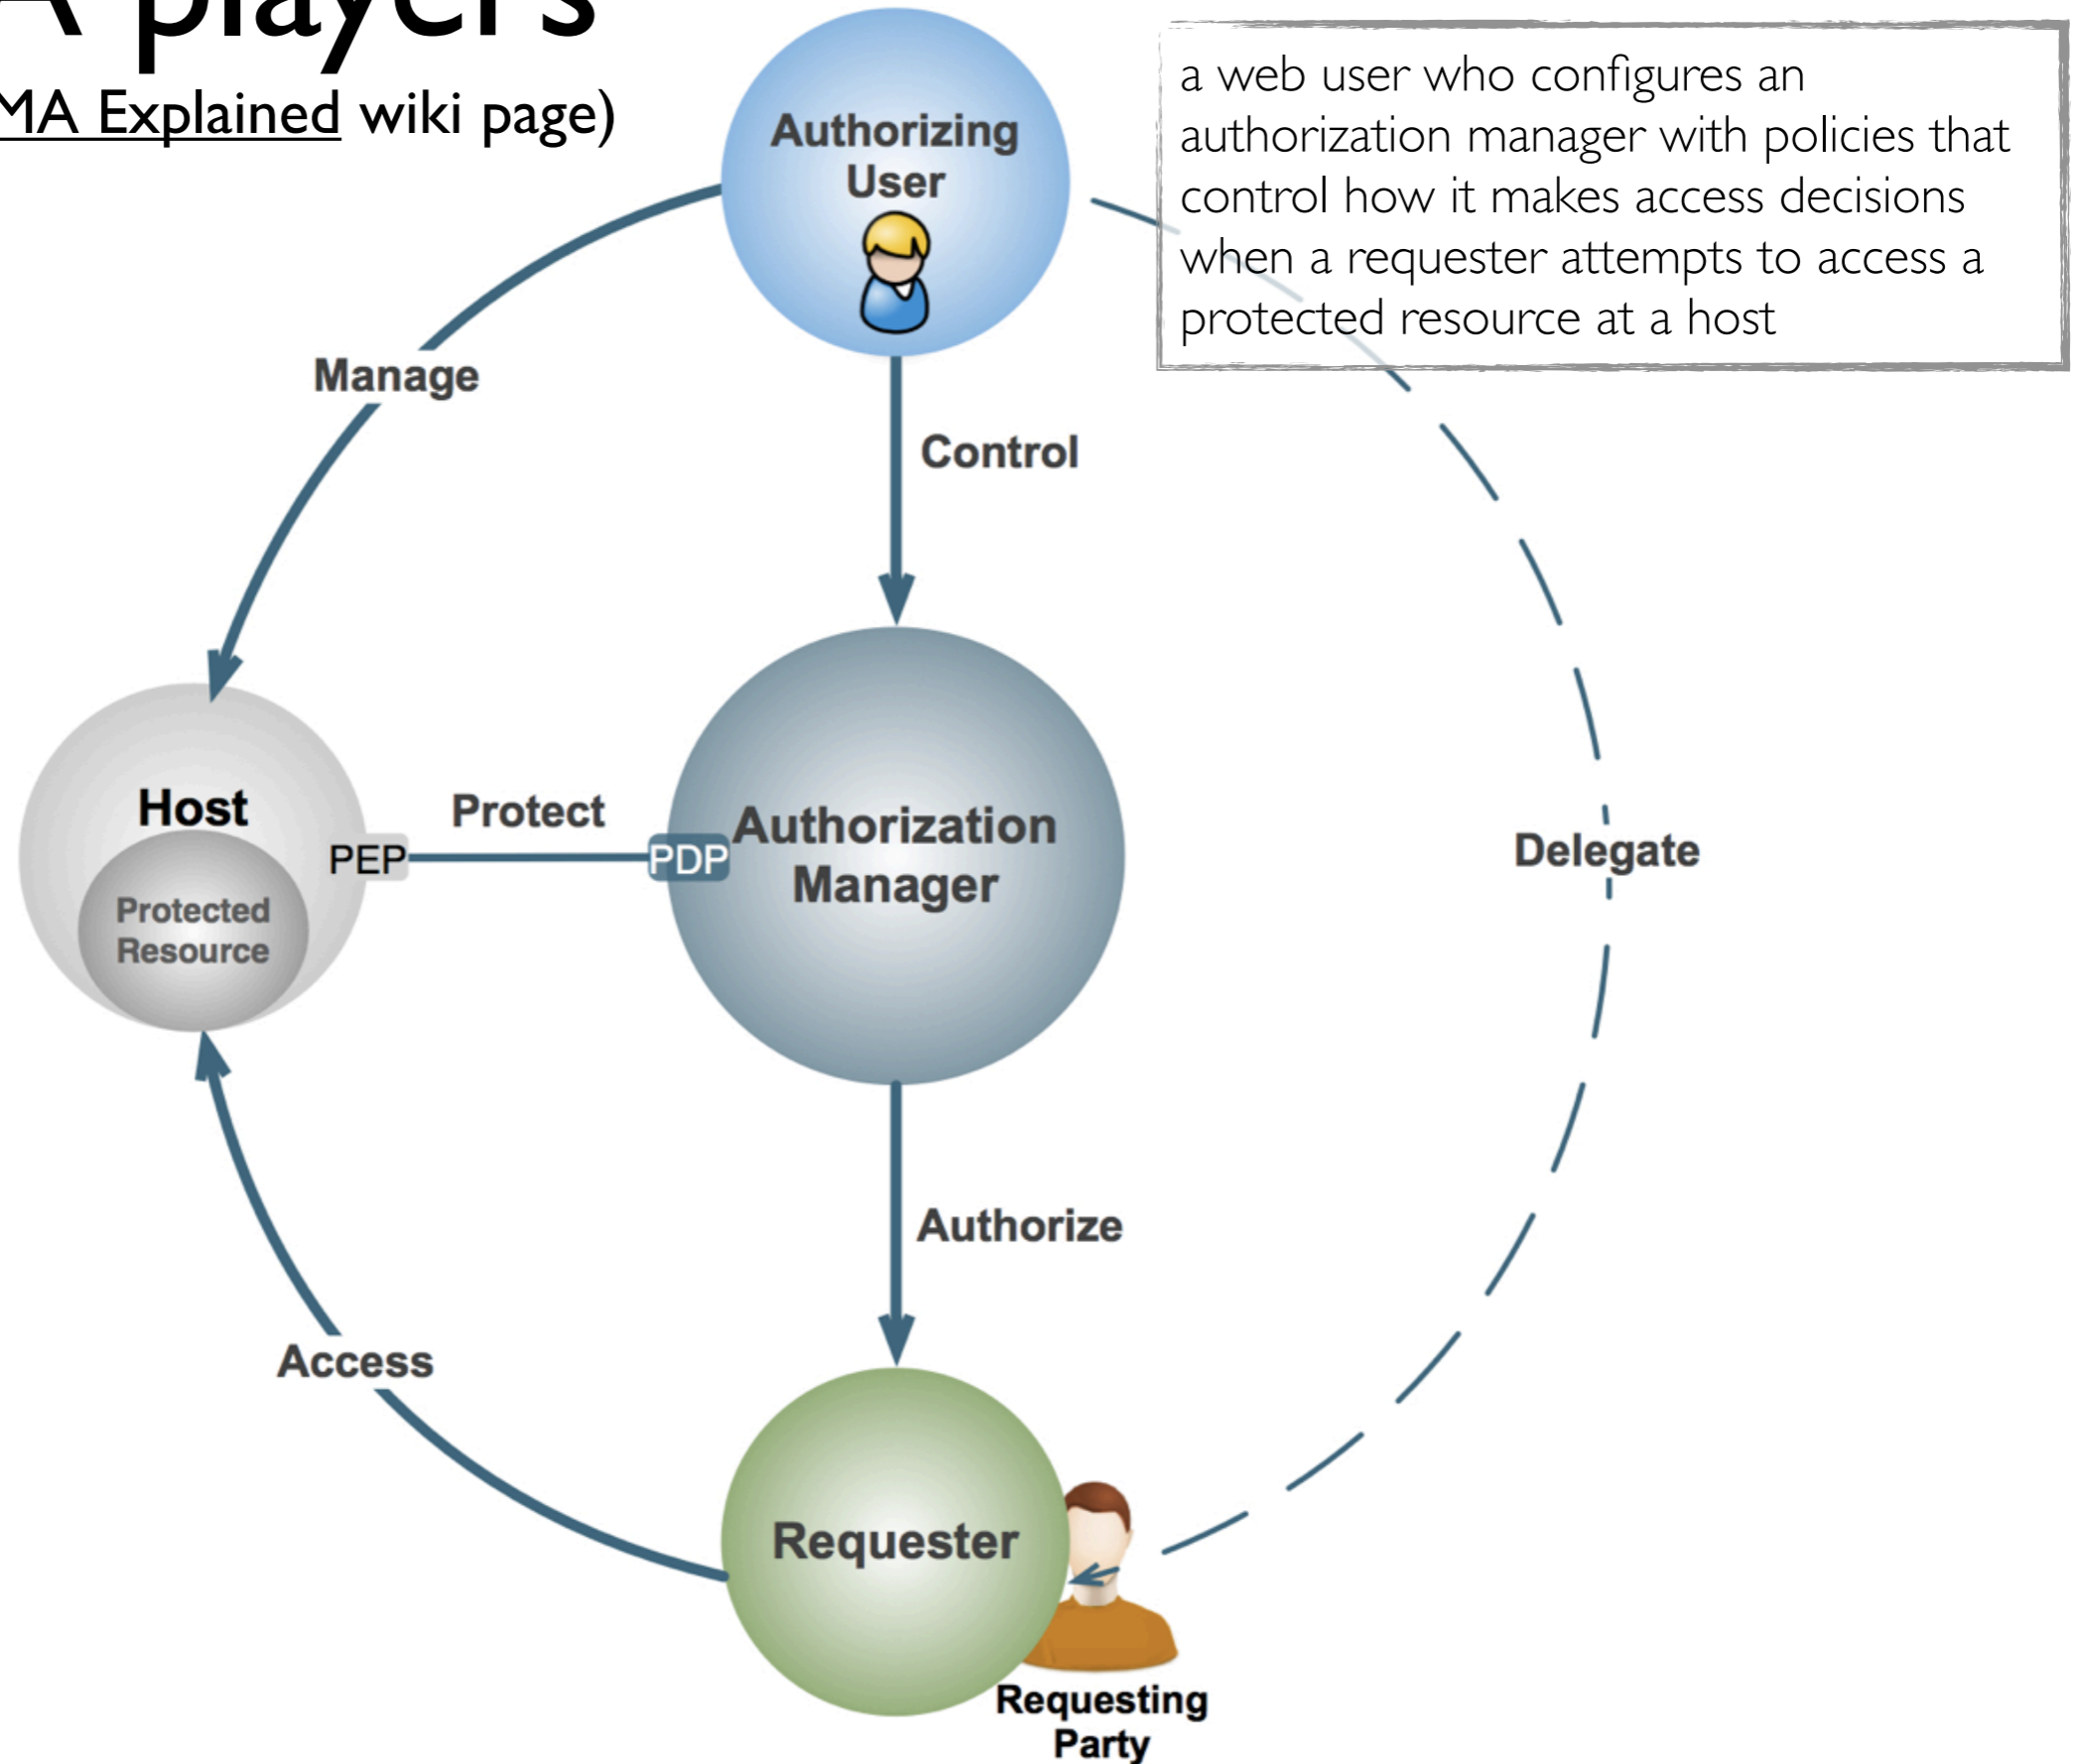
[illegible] players
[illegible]MA Explained wiki page)

Authorizing User

a web user who configures an authorization manager with policies that control how it makes access decisions when a requester attempts to access a protected resource at a host

Manage

Control

Host

Protected Resource

PEP

Protect

PDP

Authorization Manager

Delegate

Authorize

Access

Requester

Requesting Party